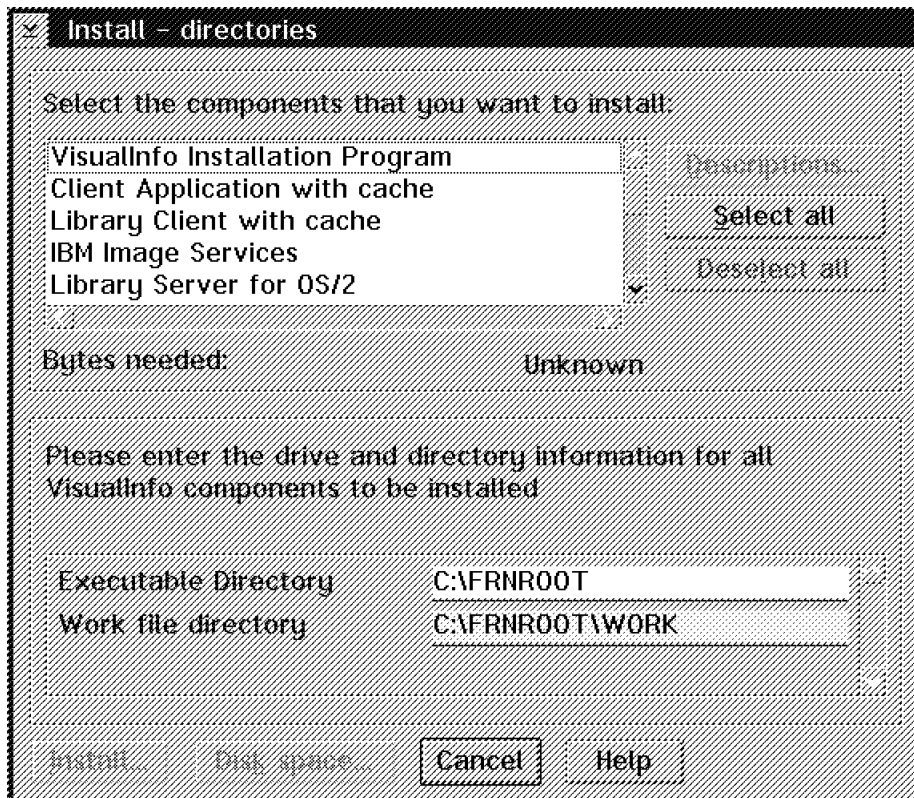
Install - directories

Select the components that you want to install:

VisualInfo Installation Program
Client Application with cache
Library Client with cache
IBM Image Services
Library Server for OS/2

Descriptions...
Select all
Deselect all

Bytes needed: Unknown

Please enter the drive and directory information for all VisualInfo components to be installed

Executable Directory C:\FRNROOT
Work file directory C:\FRNROOT\WORK

Install... Disk space... Cancel Help